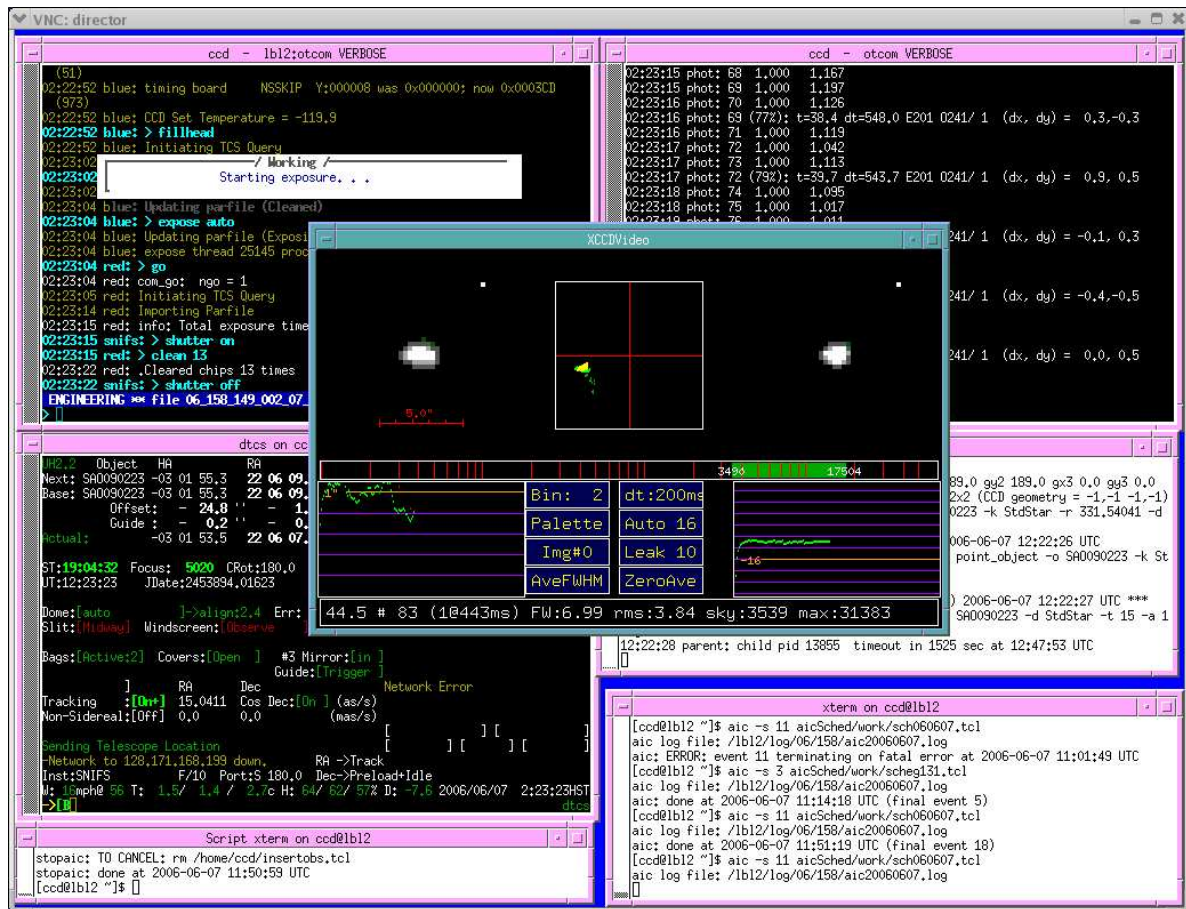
VNC: director

ccd - lbl2:otcom VERBOSE

(51)
02:22:52 blue: timing board NSSKIP Y:000008 was 0x000000; now 0x0003CD
(973)
02:22:52 blue: CCD Set Temperature = -119.9
02:22:52 blue: > fillhead
02:22:52 blue: Initiating TCS Query
02:23:02
02:23:02
02:23:02
/ Working /
Starting exposure. . .
02:23:04 blue: Updating parfile (Cleaned)
02:23:04 blue: > expose auto
02:23:04 blue: Updating parfile (Exposi
02:23:04 blue: expose thread 25145 proc
02:23:04 red: > go
02:23:04 red: com_go: ngo = 1
02:23:05 red: Initiating TCS Query
02:23:14 red: Importing Parfile
02:23:15 red: info: Total exposure time
02:23:15 snifs: > shutter on
02:23:15 red: > clean 13
02:23:22 red: .Cleared chips 13 times
02:23:22 snifs: > shutter off
ENGINEERING ** file 06_158_149_002_07_
>

ccd - otcom VERBOSE

02:23:15 phot: 68 1.000 1.167
02:23:15 phot: 69 1.000 1.197
02:23:16 phot: 70 1.000 1.126
02:23:16 phot: 69 (77%): t=38.4 dt=548.0 E201 0241/ 1 (dx, dy) = 0.3,-0.3
02:23:16 phot: 71 1.000 1.119
02:23:17 phot: 72 1.000 1.042
02:23:17 phot: 73 1.000 1.113
02:23:17 phot: 72 (79%): t=39.7 dt=543.7 E201 0241/ 1 (dx, dy) = 0.9, 0.5
02:23:18 phot: 74 1.000 1.095
02:23:18 phot: 75 1.000 1.017
241/ 1 (dx, dy) = -0.1, 0.3
241/ 1 (dx, dy) = -0.4,-0.5
241/ 1 (dx, dy) = 0.0, 0.5

XCCDVideo

5.0"
3496
17504
Bin: 2
dt:200ms
Palette
Auto 16
Img#0
Leak 10
AveFWHM
ZeroAve
-16
44.5 # 83 (1@443ms) FW:6.99 rms:3.84 sky:3539 max:31383

dtcs on cc

UH2.2 Object HA RA
Next: SA0090223 -03 01 55.3 22 06 09.
Base: SA0090223 -03 01 55.3 22 06 09.
Offset: - 24.8 '' - 1.
Guide : - 0.2 '' - 0.
Actual: -03 01 53.5 22 06 07.
ST:19:04:32 Focus: 5020 CRot:180.0
UT:12:23:23 JDate:2453894.01623
Dome:[auto ]->align:2.4 Err:
Slit:[Midway] Windscreen:[Observe
Bags:[Active:2] Covers:[Open ] #3 Mirror:[in ]
Guide:[Trigger ]
] RA Dec Network Error
Tracking :[On+] 15.0411 Cos Dec:[On ] (as/s)
Non-Sidereal:[Off] 0.0 0.0 (mas/s)
[ ] [ ]
[ ] [ ] [ ]
Sending Telescope Location
-Network to 128.171.168.199 down. RA ->Track
Inst:SNIFS F/10 Port:S 180.0 Dec->Preload+Idle
W: 16mph@ 56 T: 1.5/ 1.4 / 2.7c H: 64/ 62/ 57% D: -7.6 2006/06/07 2:23:23HST
->[B] dtcs

89.0 gy2 189.0 gx3 0.0 gy3 0.0
2x2 (CCD geometry = -1,-1 -1,-1)
0223 -k StdStar -r 331.54041 -d
006-06-07 12:22:26 UTC
point_object -o SA0090223 -k St
) 2006-06-07 12:22:27 UTC ***
SA0090223 -d StdStar -t 15 -a 1
12:22:28 parent: child pid 13855 timeout in 1525 sec at 12:47:53 UTC

xterm on ccd@lbl2

[ccd@lbl2 ~]$ aic -s 11 aicSched/work/sch060607.tcl
aic log file: /lbl2/log/06/158/aic20060607.log
aic: ERROR: event 11 terminating on fatal error at 2006-06-07 11:01:49 UTC
[ccd@lbl2 ~]$ aic -s 3 aicSched/work/scheg131.tcl
aic log file: /lbl2/log/06/158/aic20060607.log
aic: done at 2006-06-07 11:14:18 UTC (final event 5)
[ccd@lbl2 ~]$ aic -s 11 aicSched/work/sch060607.tcl
aic log file: /lbl2/log/06/158/aic20060607.log
aic: done at 2006-06-07 11:51:19 UTC (final event 18)
[ccd@lbl2 ~]$ aic -s 11 aicSched/work/sch060607.tcl
aic log file: /lbl2/log/06/158/aic20060607.log

Script xterm on ccd@lbl2

stopaic: TO CANCEL: rm /home/ccd/insertobs.tcl
stopaic: done at 2006-06-07 11:50:59 UTC
[ccd@lbl2 ~]$